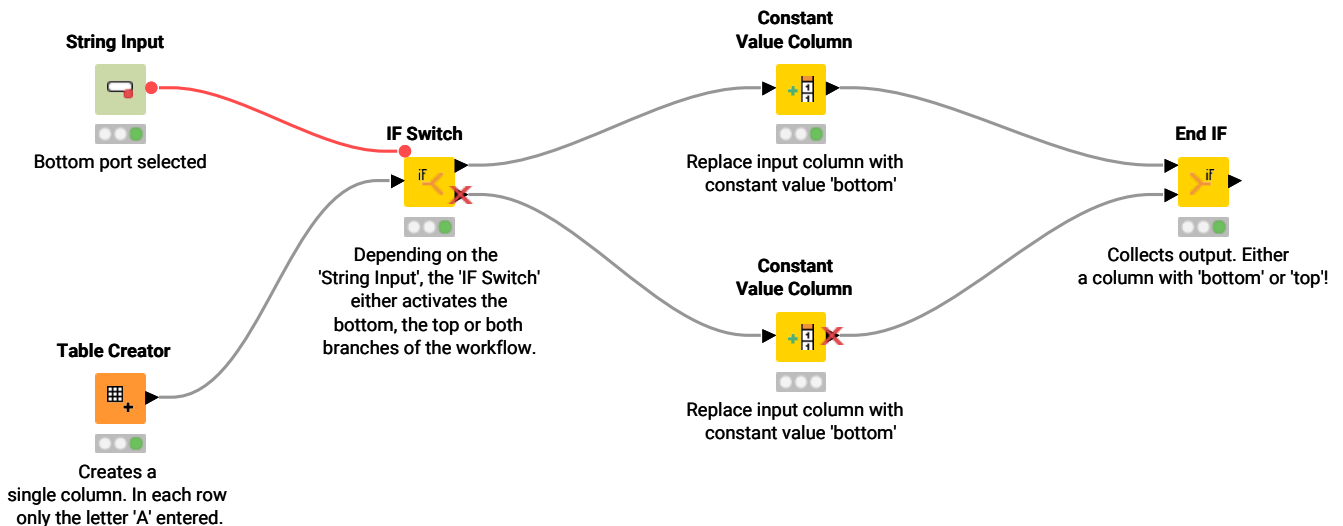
String Input

Bottom port selected

IF Switch

Depending on the 'String Input', the 'IF Switch' either activates the bottom, the top or both branches of the workflow.

Table Creator

Creates a single column. In each row only the letter 'A' entered.

Constant Value Column

Replace input column with constant value 'bottom'

Constant Value Column

Replace input column with constant value 'bottom'

End IF

Collects output. Either a column with 'bottom' or 'top'!